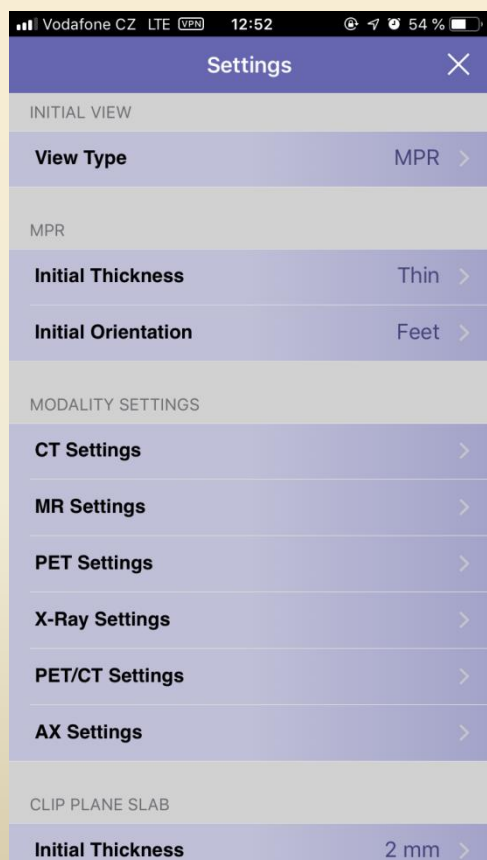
Vodafone CZ LTE VPN 12:52 54 %

Settings

INITIAL VIEW

View Type MPR

MPR

Initial Thickness Thin

Initial Orientation Feet

MODALITY SETTINGS

CT Settings

MR Settings

PET Settings

X-Ray Settings

PET/CT Settings

AX Settings

CLIP PLANE SLAB

Initial Thickness 2 mm